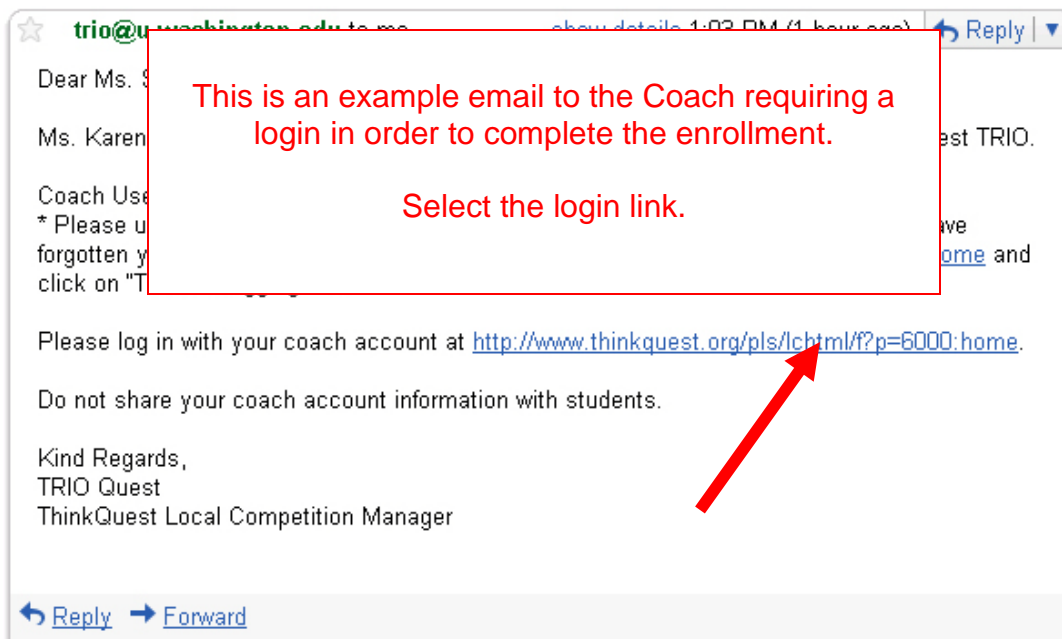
trio@u.washington.edu to me show details 1:03 PM (1 hour ago) Reply

This is an example email to the Coach requiring a login in order to complete the enrollment.

Select the login link.

Dear Ms. S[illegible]

Ms. Karen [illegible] est TRIO.

Coach Use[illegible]
* Please u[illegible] ave forgotten y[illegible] ome and click on "T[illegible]

Please log in with your coach account at http://www.thinkquest.org/pls/lchtml/f?p=6000:home.

Do not share your coach account information with students.

Kind Regards,
TRIO Quest
ThinkQuest Local Competition Manager

Reply Forward